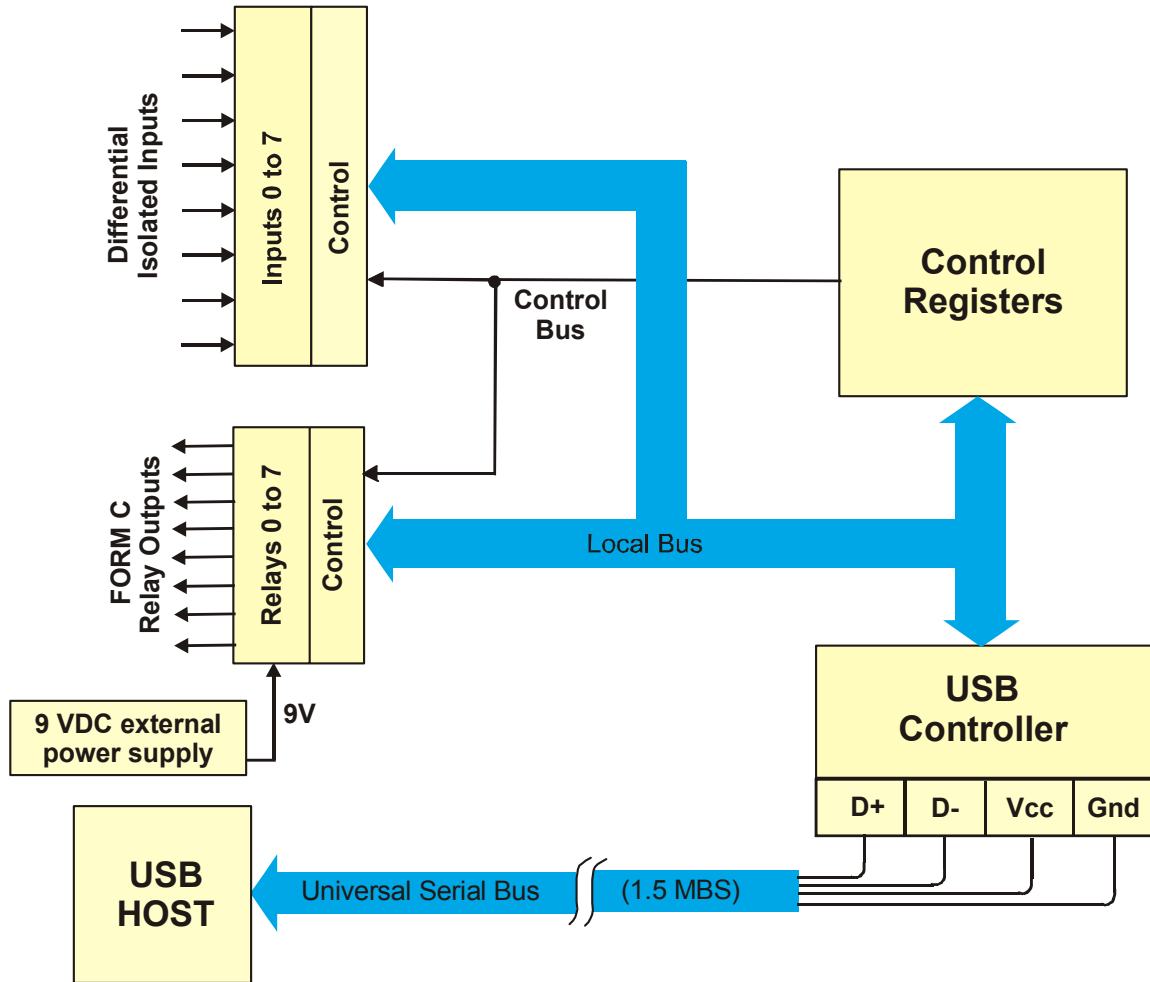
Differential Isolated Inputs

Inputs 0 to 7

Control

Control Registers

Control Bus

FORM C Relay Outputs

Relays 0 to 7

Control

Local Bus

9 VDC external power supply

9V

USB Controller

D+

D-

Vcc

Gnd

USB HOST

Universal Serial Bus

(1.5 MBS)